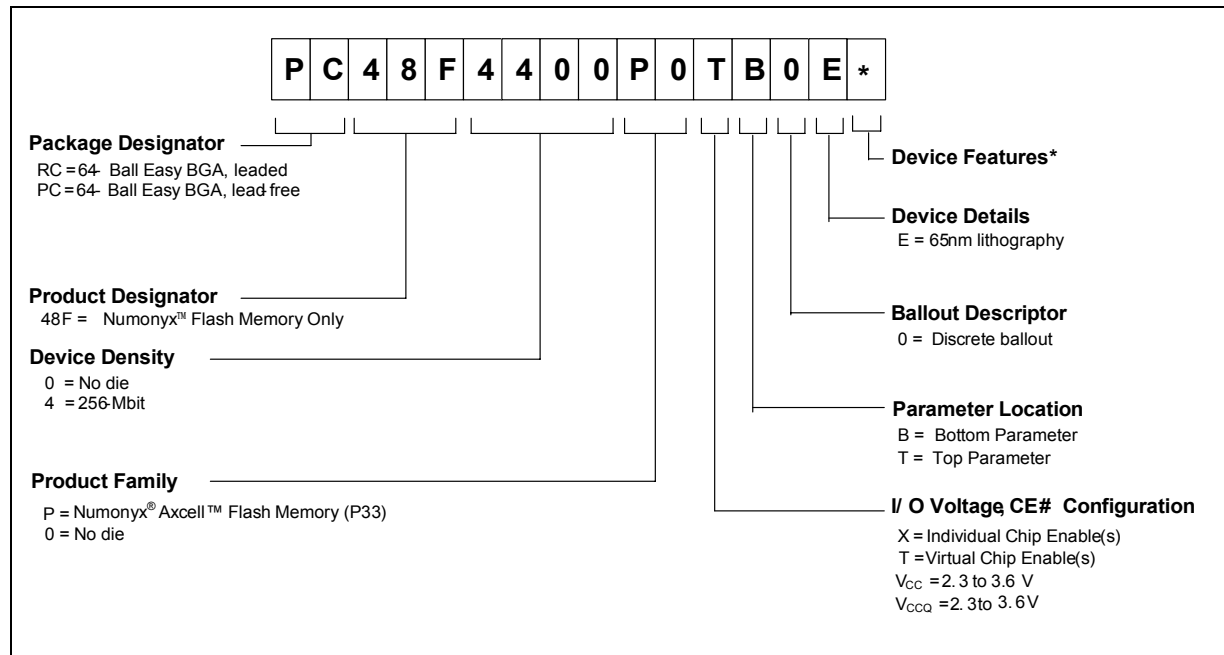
| P | C | 4 | 8 | F | 4 | 4 | 0 | 0 | P | 0 | T | B | 0 | E | * |
|---|---|---|---|---|---|---|---|---|---|---|---|---|---|---|---|

Package Designator
RC = 64- Ball Easy BGA, leaded
PC = 64- Ball Easy BGA, lead-free

Product Designator
48F = Numonyx™ Flash Memory Only

Device Density
0 = No die
4 = 256-Mbit

Product Family
P = Numonyx® Axcell™ Flash Memory (P33)
0 = No die

Device Features*

Device Details
E = 65nm lithography

Ballout Descriptor
0 = Discrete ballout

Parameter Location
B = Bottom Parameter
T = Top Parameter

I/ O Voltage, CE# Configuration
X = Individual Chip Enable(s)
T = Virtual Chip Enable(s)
$V_{CC}$ = 2. 3 to 3.6 V
$V_{CCQ}$ = 2. 3to 3. 6V